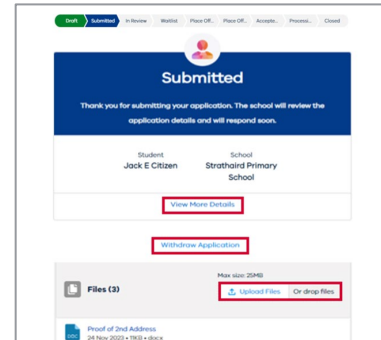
Draft Submitted In Review Waitlist Place Off... Place Off... Accepte... Process... Closed

Submitted

Thank you for submitting your application. The school will review the application details and will respond soon.

Student
Jack E Citizen

School
Strathaird Primary School

View More Details

Withdraw Application

Files (3)

Max size: 25MB

Upload Files Or drop files

DOC
Proof of 2nd Address
24 Nov 2023 • 11KB • docx